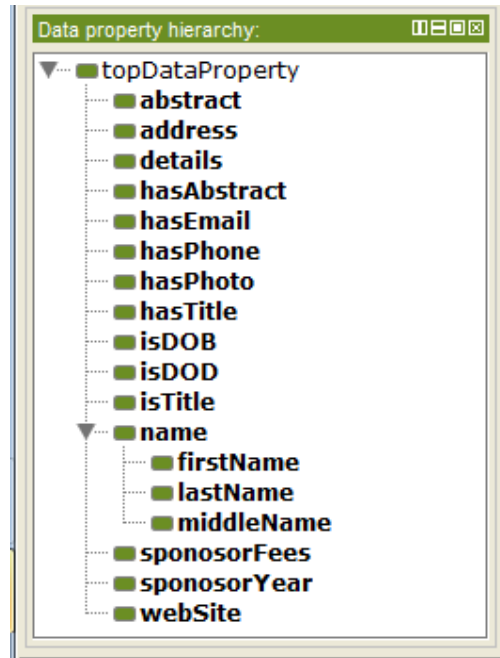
Data property hierarchy:

topDataProperty
abstract
address
details
hasAbstract
hasEmail
hasPhone
hasPhoto
hasTitle
isDOB
isDOD
isTitle
name
firstName
lastName
middleName
sponosorFees
sponosorYear
webSite